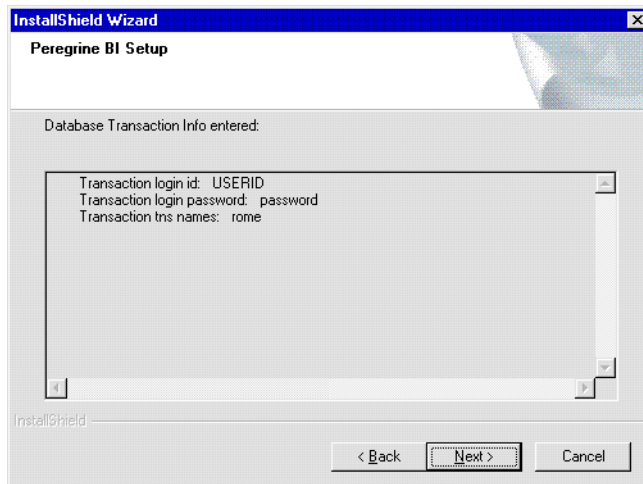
InstallShield Wizard

Peregrine BI Setup

Database Transaction Info entered:

Transaction login id: USERID
Transaction login password: password
Transaction tns names: rome

InstallShield

< Back

Next >

Cancel